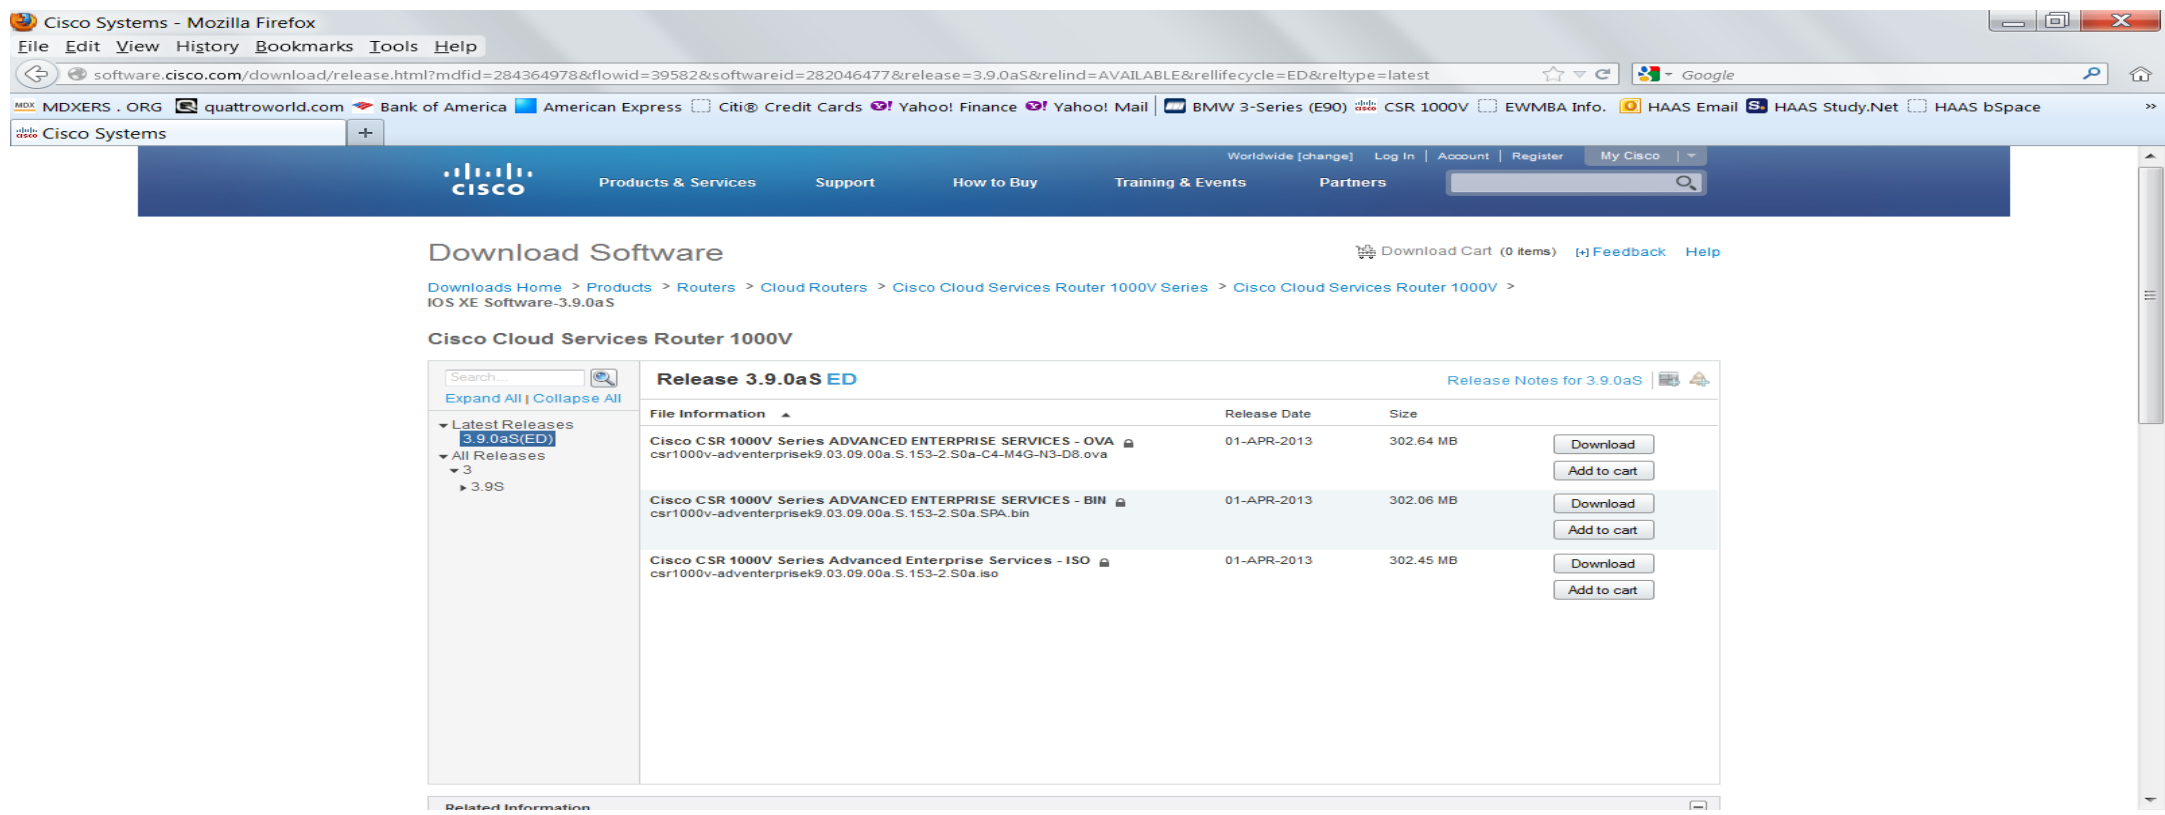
Cisco Systems - Mozilla Firefox

File Edit View History Bookmarks Tools Help

software.cisco.com/download/release.html?mdfid=284364978&flowid=39582&softwareid=282046477&release=3.9.0aS&relind=AVAILABLE&rellifecycle=ED&reltype=latest

Google

MDX MDXERS . ORG quattroworld.com Bank of America American Express Citi® Credit Cards Yahoo! Finance Yahoo! Mail BMW 3-Series (E90) CSR 1000V EWMBA Info. HAAS Email HAAS Study.Net HAAS bSpace

Cisco Systems +

Worldwide [change] Log In | Account | Register My Cisco

cisco Products & Services Support How to Buy Training & Events Partners

Download Software

Download Cart (0 items) [+] Feedback Help

Downloads Home > Products > Routers > Cloud Routers > Cisco Cloud Services Router 1000V Series > Cisco Cloud Services Router 1000V > IOS XE Software-3.9.0aS

Cisco Cloud Services Router 1000V

Search...
Expand All | Collapse All

Latest Releases
3.9.0aS(ED)
All Releases
3
3.9S

Release 3.9.0aS ED

Release Notes for 3.9.0aS

| File Information | Release Date | Size | |
|---|---|---|---|
| Cisco CSR 1000V Series ADVANCED ENTERPRISE SERVICES - OVA csr1000v-adventerprisek9.03.09.00a.S.153-2.S0a-C4-M4G-N3-D8.ova | 01-APR-2013 | 302.64 MB | Download Add to cart |
| Cisco CSR 1000V Series ADVANCED ENTERPRISE SERVICES - BIN csr1000v-adventerprisek9.03.09.00a.S.153-2.S0a.SPA.bin | 01-APR-2013 | 302.06 MB | Download Add to cart |
| Cisco CSR 1000V Series Advanced Enterprise Services - ISO csr1000v-adventerprisek9.03.09.00a.S.153-2.S0a.iso | 01-APR-2013 | 302.45 MB | Download Add to cart |

Related Information